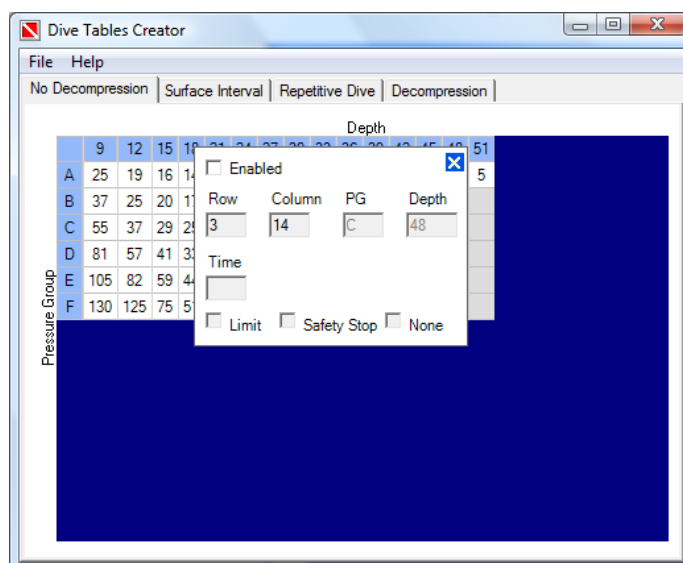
Dive Tables Creator

File Help

No Decompression | Surface Interval | Repetitive Dive | Decompression

Depth

Pressure Group

|   | 9 | 12 | 15 | 18 | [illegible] | 51 |
|---|---|---|---|---|---|---|
| A | 25 | 19 | 16 | 14 | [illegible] | 5 |
| B | 37 | 25 | 20 | 17 | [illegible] |  |
| C | 55 | 37 | 29 | 25 | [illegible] |  |
| D | 81 | 57 | 41 | 33 | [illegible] |  |
| E | 105 | 82 | 59 | 44 | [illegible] |  |
| F | 130 | 125 | 75 | 51 | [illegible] |  |

Enabled

Row 3
Column 14
PG C
Depth 48

Time

Limit
Safety Stop
None